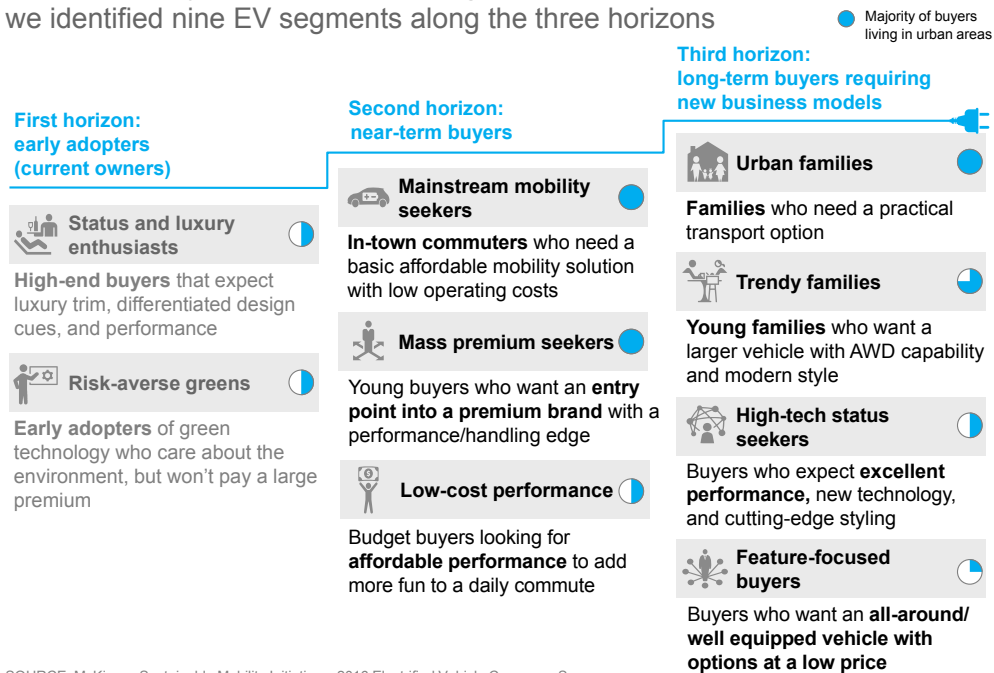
we identified nine EV segments along the three horizons

Majority of buyers living in urban areas

First horizon: early adopters (current owners)

Status and luxury enthusiasts

High-end buyers that expect luxury trim, differentiated design cues, and performance

Risk-averse greens

Early adopters of green technology who care about the environment, but won't pay a large premium

Second horizon: near-term buyers

Mainstream mobility seekers

In-town commuters who need a basic affordable mobility solution with low operating costs

Mass premium seekers

Young buyers who want an entry point into a premium brand with a performance/handling edge

Low-cost performance

Budget buyers looking for affordable performance to add more fun to a daily commute

Third horizon: long-term buyers requiring new business models

Urban families

Families who need a practical transport option

Trendy families

Young families who want a larger vehicle with AWD capability and modern style

High-tech status seekers

Buyers who expect excellent performance, new technology, and cutting-edge styling

Feature-focused buyers

Buyers who want an all-around/ well equipped vehicle with options at a low price

SOURCE: McKinsey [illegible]